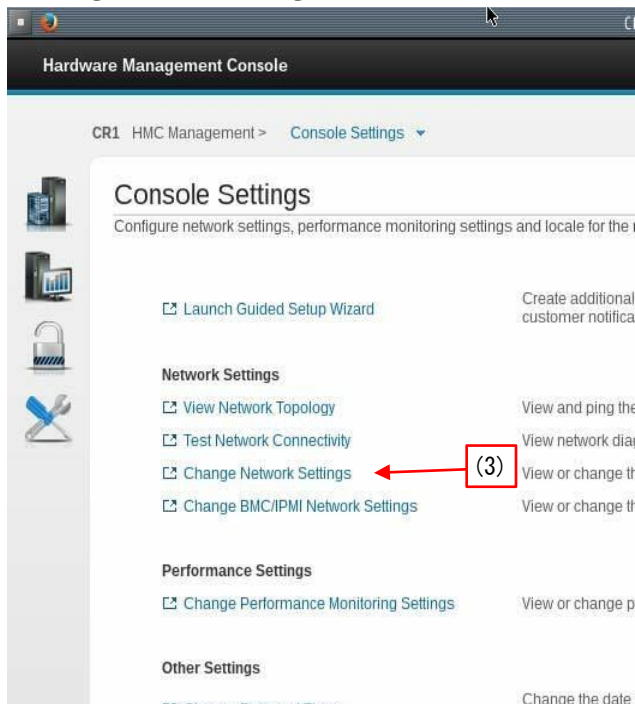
Hardware Management Console

CR1 HMC Management > Console Settings

Console Settings

Configure network settings, performance monitoring settings and locale for the

Launch Guided Setup Wizard

Create additional customer notifica

Network Settings

View Network Topology

View and ping the

Test Network Connectivity

View network diag

Change Network Settings

(3)

View or change th

Change BMC/IPMI Network Settings

View or change th

Performance Settings

Change Performance Monitoring Settings

View or change p

Other Settings

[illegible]

Change the date